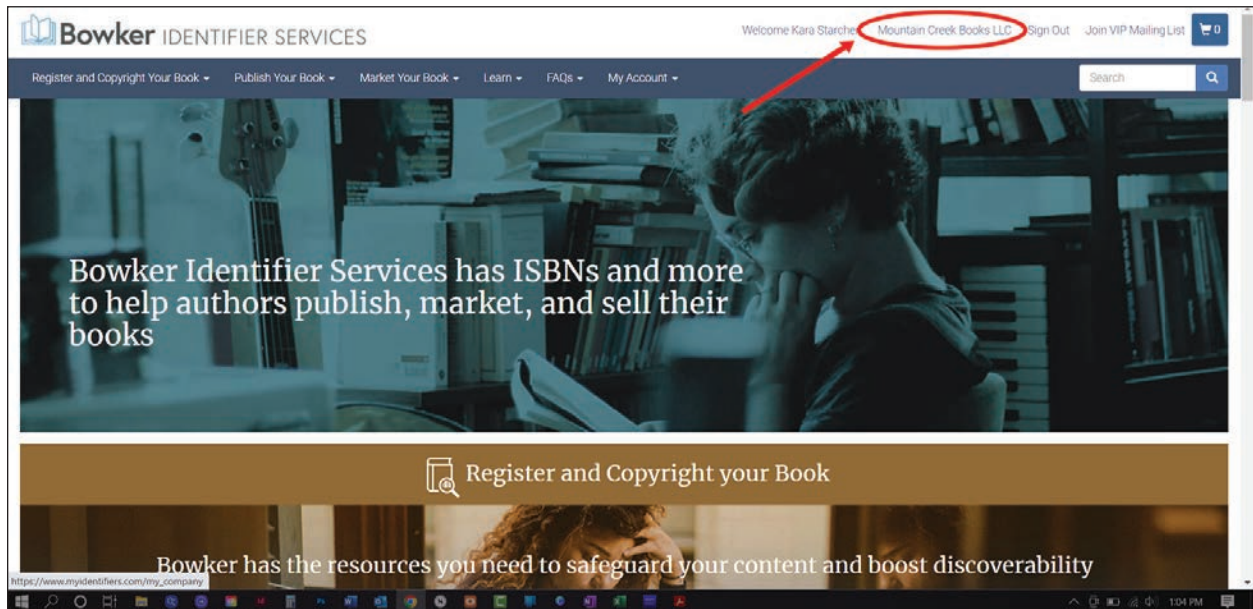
Bowker IDENTIFIER SERVICES

Welcome Kara Starcher Mountain Creek Books LLC Sign Out Join VIP Mailing List 0

Register and Copyright Your Book ▾ Publish Your Book ▾ Market Your Book ▾ Learn ▾ FAQs ▾ My Account ▾

Search

Bowker Identifier Services has ISBNs and more to help authors publish, market, and sell their books

Register and Copyright your Book

Bowker has the resources you need to safeguard your content and boost discoverability

https://www.myidentifiers.com/my_company

1:04 PM